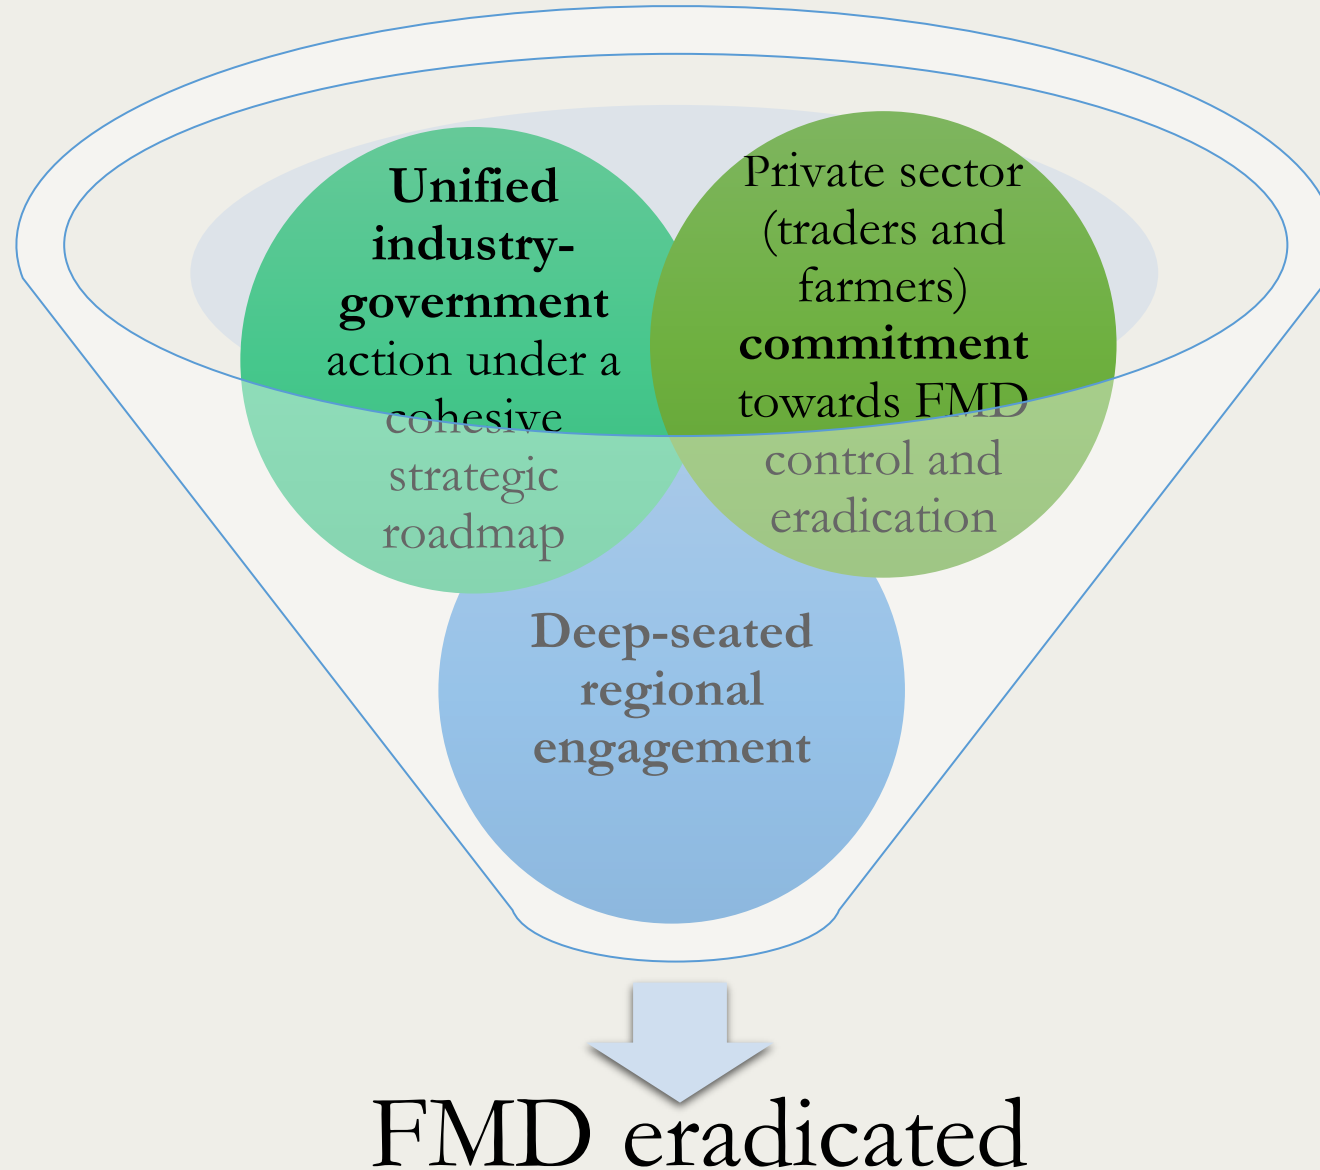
Unified industry-government action under a cohesive strategic roadmap

Private sector (traders and farmers) commitment towards FMD control and eradication

Deep-seated regional engagement

FMD eradicated